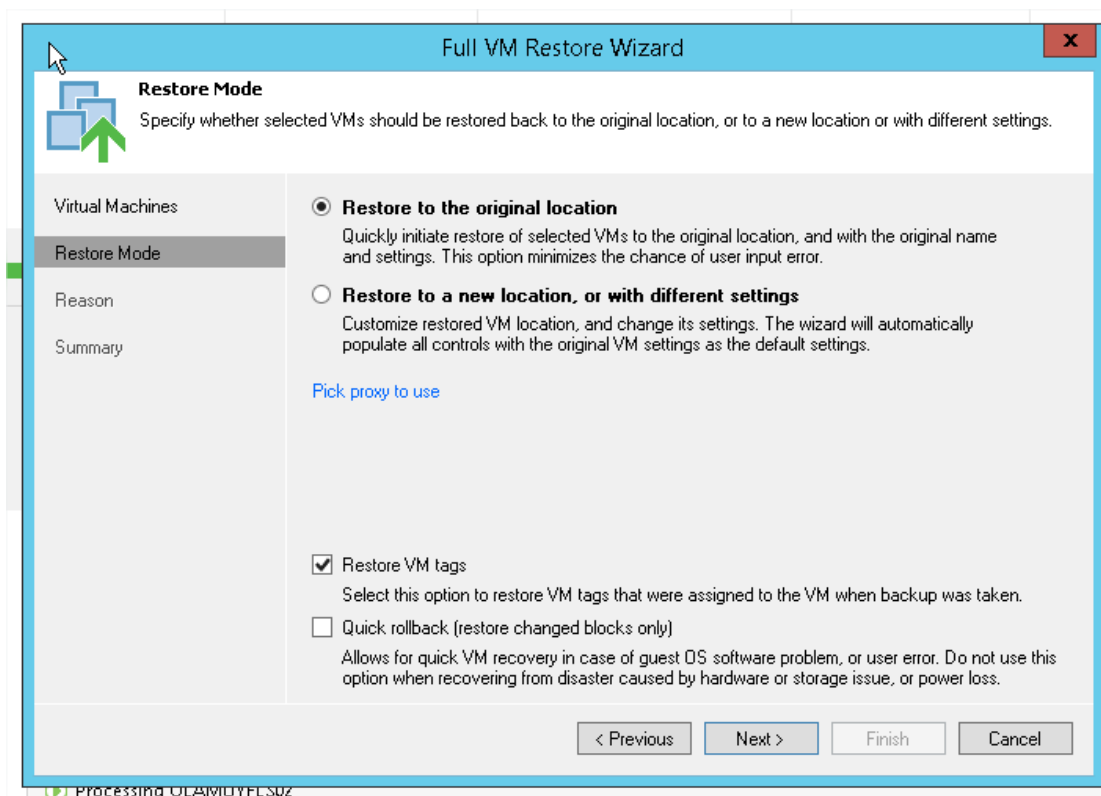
Full VM Restore Wizard

x

Restore Mode

Specify whether selected VMs should be restored back to the original location, or to a new location or with different settings.

Virtual Machines

Restore Mode

Reason

Summary

Restore to the original location

Quickly initiate restore of selected VMs to the original location, and with the original name and settings. This option minimizes the chance of user input error.

Restore to a new location, or with different settings

Customize restored VM location, and change its settings. The wizard will automatically populate all controls with the original VM settings as the default settings.

Pick proxy to use

Restore VM tags

Select this option to restore VM tags that were assigned to the VM when backup was taken.

Quick rollback (restore changed blocks only)

Allows for quick VM recovery in case of guest OS software problem, or user error. Do not use this option when recovering from disaster caused by hardware or storage issue, or power loss.

< Previous

Next >

Finish

Cancel

Processing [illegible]